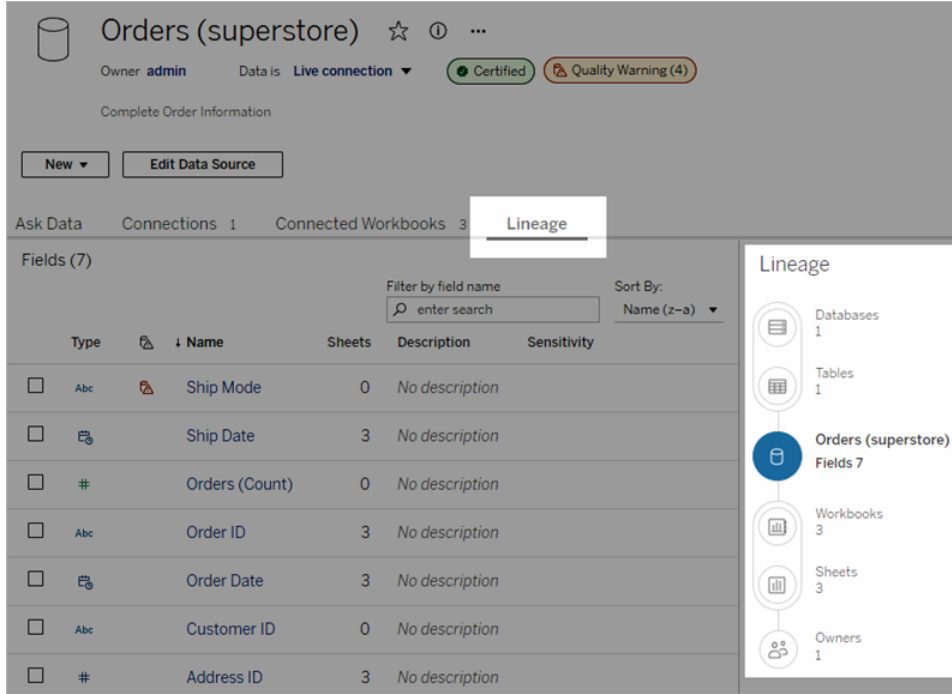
Orders (superstore) ☆ ⓘ ···

Owner admin Data is Live connection ▼ Certified Quality Warning (4)

Complete Order Information

New ▾ Edit Data Source

Ask Data Connections 1 Connected Workbooks 3 Lineage

Fields (7)

Filter by field name
enter search

Sort By:
Name (z–a) ▾

| | Type | | ↓ Name | Sheets | Description | Sensitivity |
|---|---|---|---|---|---|---|
| ☐ | Abc | | Ship Mode | 0 | No description | |
| ☐ | | | Ship Date | 3 | No description | |
| ☐ | # | | Orders (Count) | 0 | No description | |
| ☐ | Abc | | Order ID | 3 | No description | |
| ☐ | | | Order Date | 3 | No description | |
| ☐ | Abc | | Customer ID | 0 | No description | |
| ☐ | # | | Address ID | 3 | No description | |

Lineage

Databases
1

Tables
1

Orders (superstore)
Fields 7

Workbooks
3

Sheets
3

Owners
1